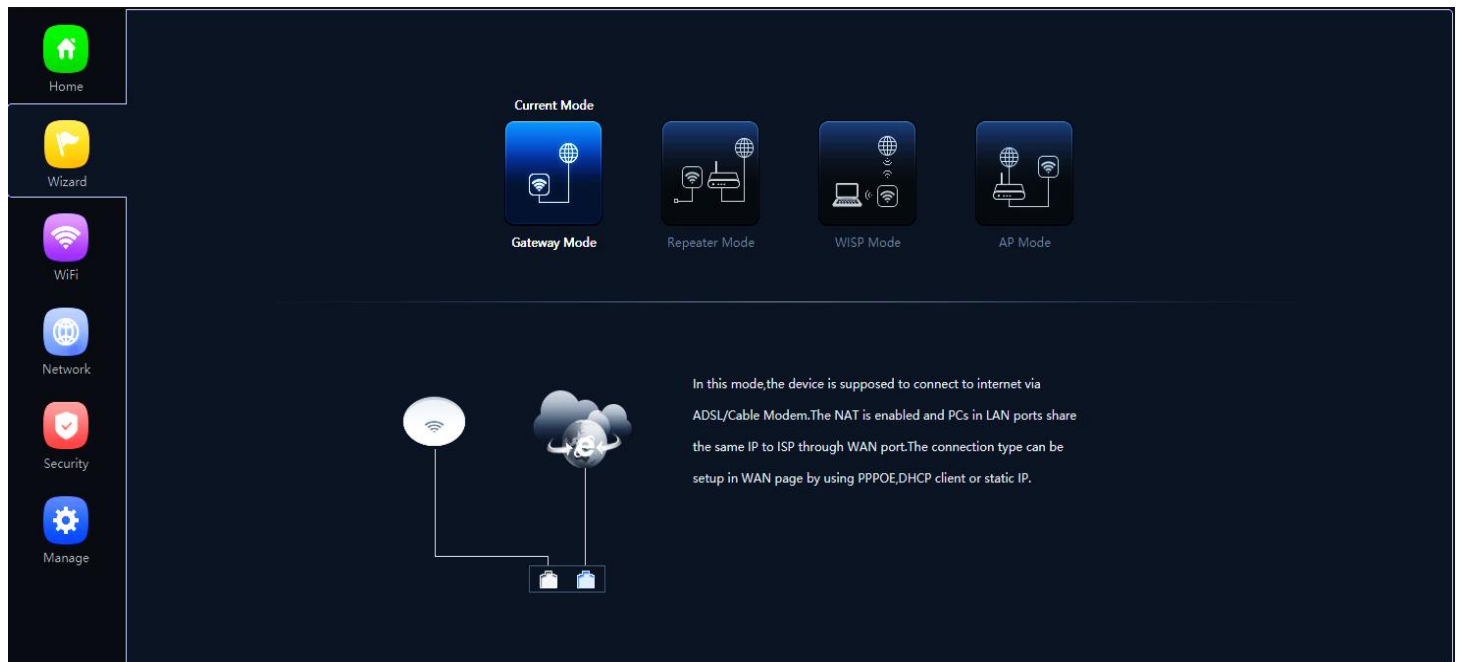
Home

Wizard

WiFi

Network

Security

Manage

Current Mode

Gateway Mode

Repeater Mode

WISP Mode

AP Mode

In this mode,the device is supposed to connect to internet via ADSL/Cable Modem.The NAT is enabled and PCs in LAN ports share the same IP to ISP through WAN port.The connection type can be setup in WAN page by using PPPOE,DHCP client or static IP.